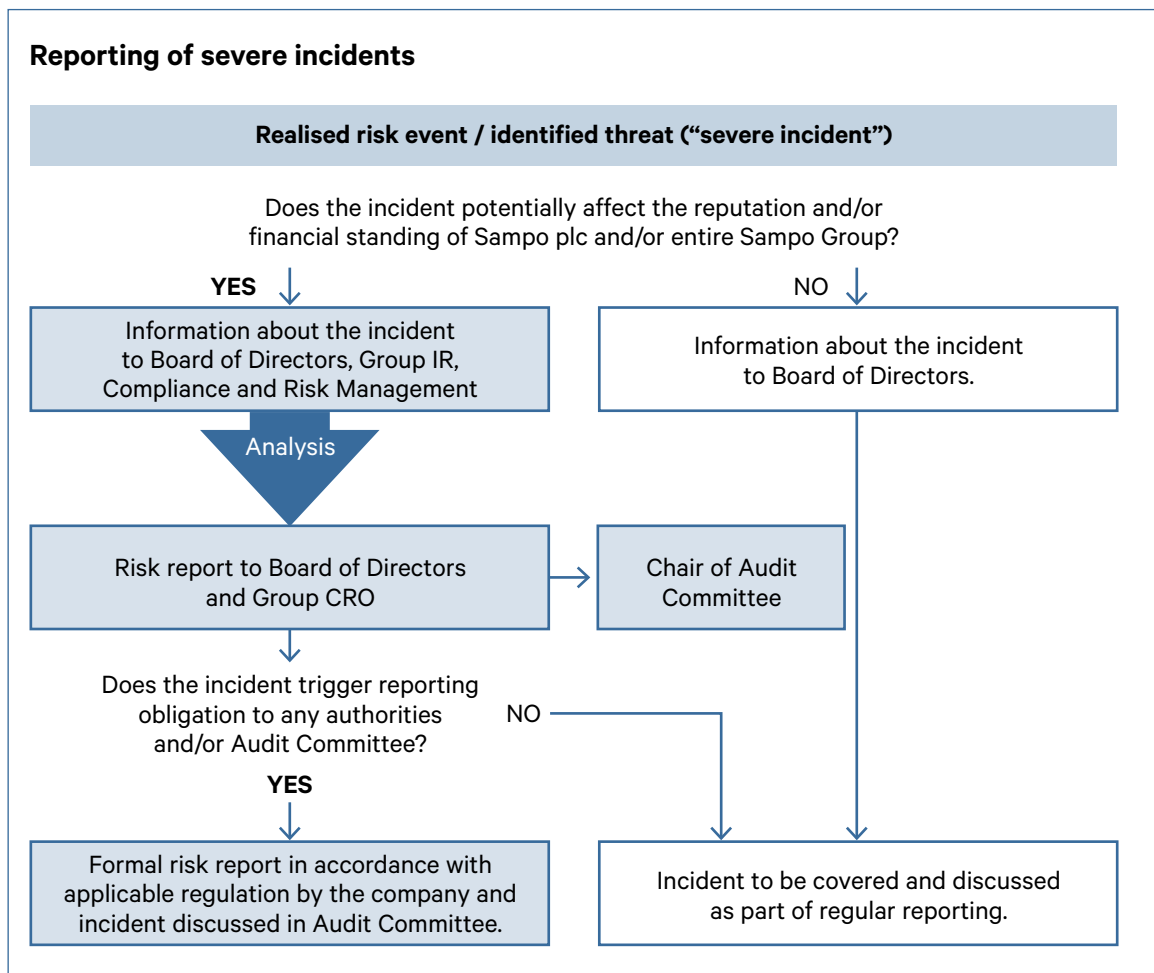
Reporting of severe incidents

Realised risk event / identified threat ("severe incident")

Does the incident potentially affect the reputation and/or financial standing of Sampo plc and/or entire Sampo Group?

YES

NO

Information about the incident to Board of Directors, Group IR, Compliance and Risk Management

Information about the incident to Board of Directors.

Analysis

Risk report to Board of Directors and Group CRO

Chair of Audit Committee

Does the incident trigger reporting obligation to any authorities and/or Audit Committee?

NO

YES

Formal risk report in accordance with applicable regulation by the company and incident discussed in Audit Committee.

Incident to be covered and discussed as part of regular reporting.